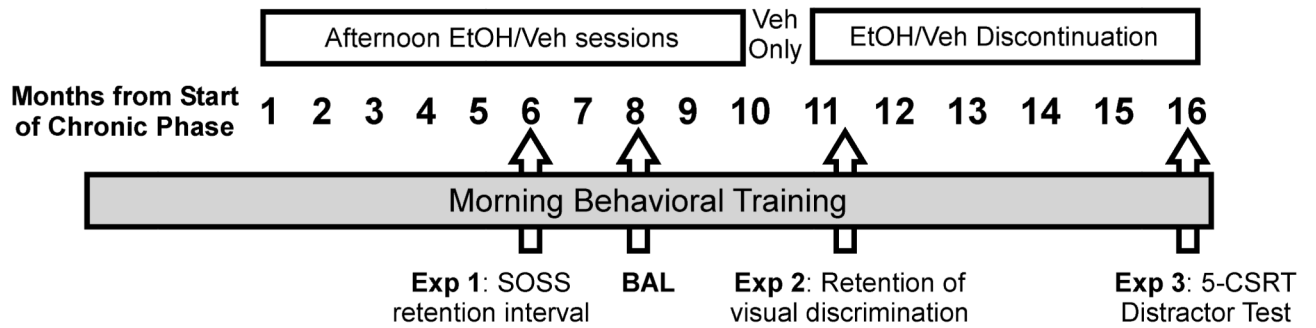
Afternoon EtOH/Veh sessions

Veh Only

EtOH/Veh Discontinuation

Months from Start of Chronic Phase

1 2 3 4 5 6 7 8 9 10 11 12 13 14 15 16

Morning Behavioral Training

Exp 1: SOSS retention interval

BAL

Exp 2: Retention of visual discrimination

Exp 3: 5-CSRT Distractor Test